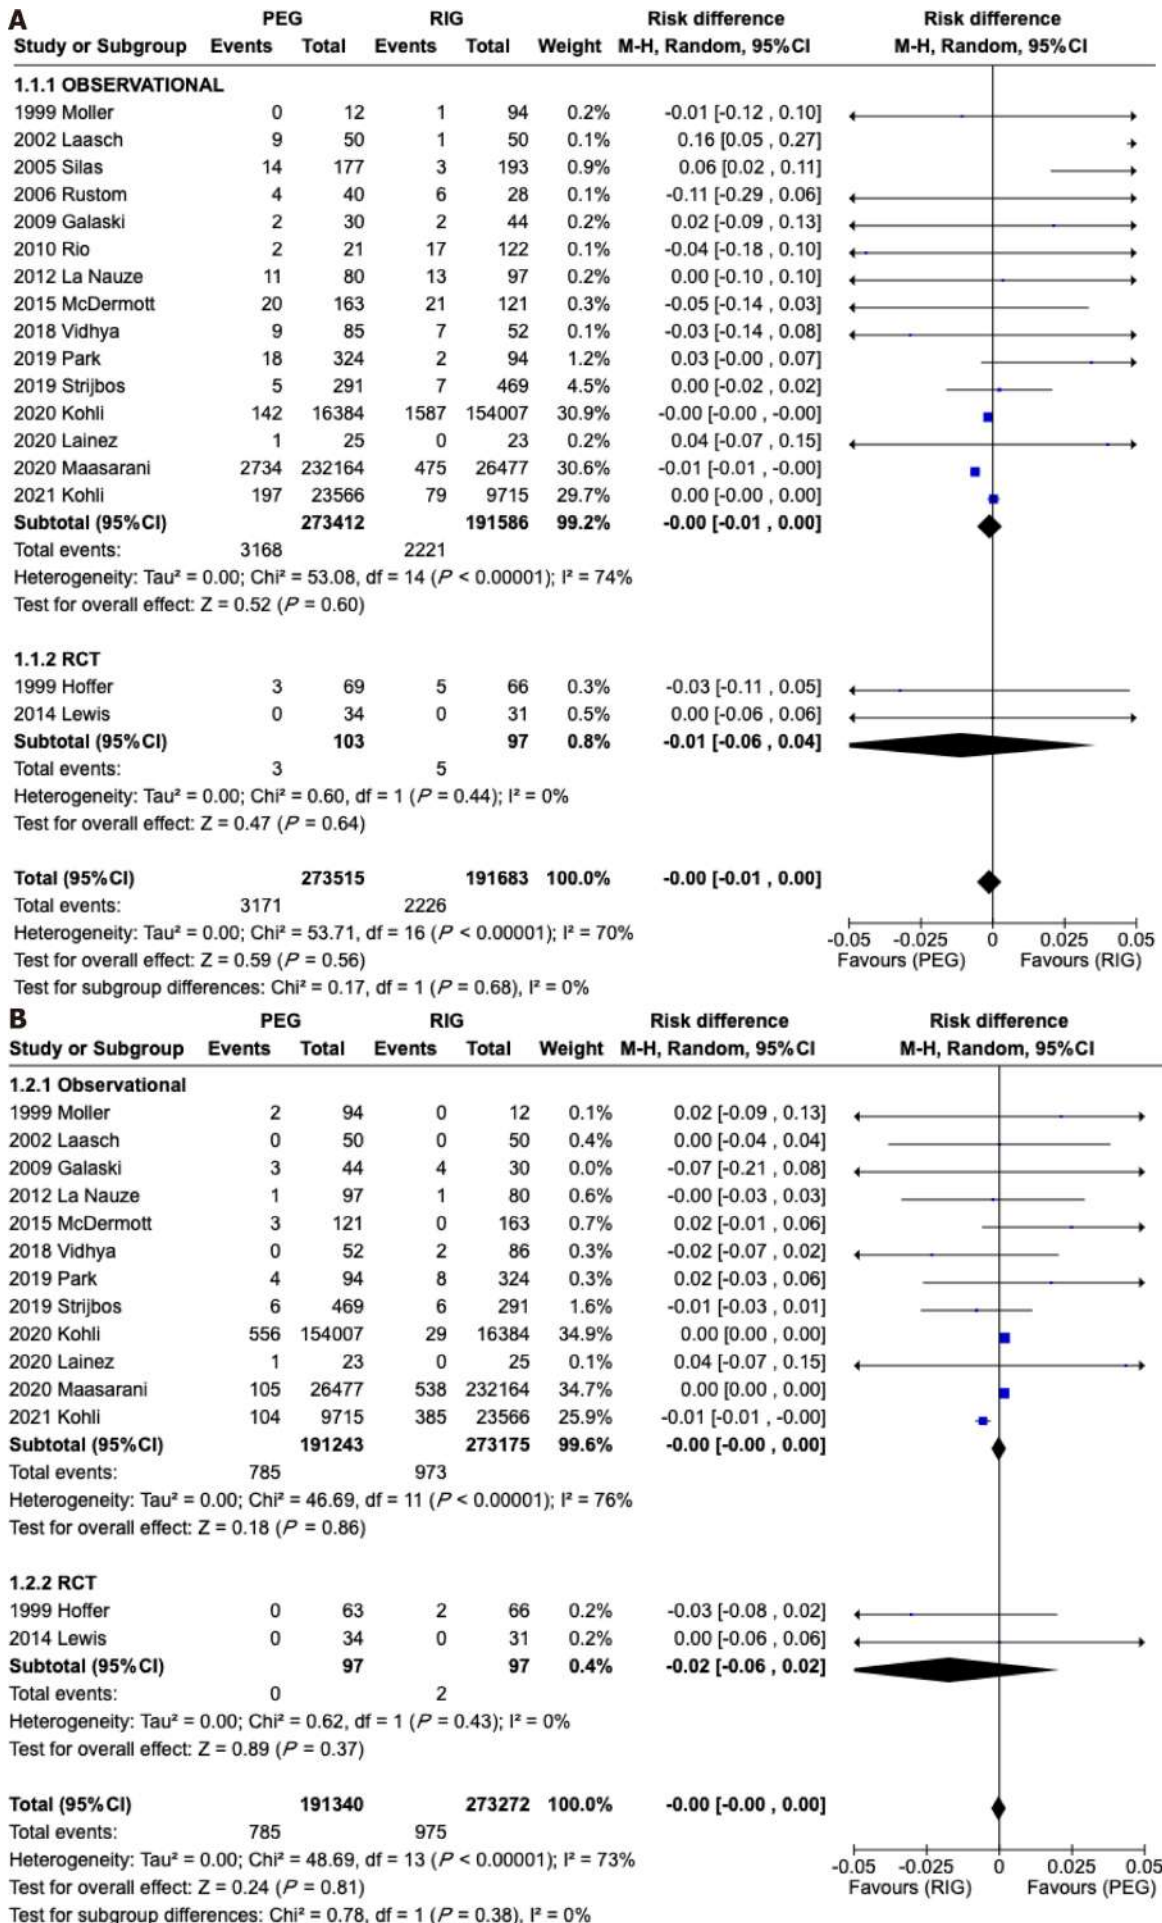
A

| Study or Subgroup | PEG Events | PEG Total | RIG Events | RIG Total | Weight | Risk difference M-H, Random, 95%CI |
|---|---|---|---|---|---|---|
| **1.1.1 OBSERVATIONAL** | | | | | | |
| 1999 Moller | 0 | 12 | 1 | 94 | 0.2% | -0.01 [-0.12 , 0.10] |
| 2002 Laasch | 9 | 50 | 1 | 50 | 0.1% | 0.16 [0.05 , 0.27] |
| 2005 Silas | 14 | 177 | 3 | 193 | 0.9% | 0.06 [0.02 , 0.11] |
| 2006 Rustom | 4 | 40 | 6 | 28 | 0.1% | -0.11 [-0.29 , 0.06] |
| 2009 Galaski | 2 | 30 | 2 | 44 | 0.2% | 0.02 [-0.09 , 0.13] |
| 2010 Rio | 2 | 21 | 17 | 122 | 0.1% | -0.04 [-0.18 , 0.10] |
| 2012 La Nauze | 11 | 80 | 13 | 97 | 0.2% | 0.00 [-0.10 , 0.10] |
| 2015 McDermott | 20 | 163 | 21 | 121 | 0.3% | -0.05 [-0.14 , 0.03] |
| 2018 Vidhya | 9 | 85 | 7 | 52 | 0.1% | -0.03 [-0.14 , 0.08] |
| 2019 Park | 18 | 324 | 2 | 94 | 1.2% | 0.03 [-0.00 , 0.07] |
| 2019 Strijbos | 5 | 291 | 7 | 469 | 4.5% | 0.00 [-0.02 , 0.02] |
| 2020 Kohli | 142 | 16384 | 1587 | 154007 | 30.9% | -0.00 [-0.00 , -0.00] |
| 2020 Lainez | 1 | 25 | 0 | 23 | 0.2% | 0.04 [-0.07 , 0.15] |
| 2020 Maasarani | 2734 | 232164 | 475 | 26477 | 30.6% | -0.01 [-0.01 , -0.00] |
| 2021 Kohli | 197 | 23566 | 79 | 9715 | 29.7% | 0.00 [-0.00 , 0.00] |
| **Subtotal (95%CI)** | | **273412** | | **191586** | **99.2%** | **-0.00 [-0.01 , 0.00]** |
| Total events: | 3168 | | 2221 | | | |

Heterogeneity: Tau² = 0.00; Chi² = 53.08, df = 14 ($P$ < 0.00001); I² = 74%
Test for overall effect: Z = 0.52 ($P$ = 0.60)

| Study or Subgroup | PEG Events | PEG Total | RIG Events | RIG Total | Weight | Risk difference |
|---|---|---|---|---|---|---|
| **1.1.2 RCT** | | | | | | |
| 1999 Hoffer | 3 | 69 | 5 | 66 | 0.3% | -0.03 [-0.11 , 0.05] |
| 2014 Lewis | 0 | 34 | 0 | 31 | 0.5% | 0.00 [-0.06 , 0.06] |
| **Subtotal (95%CI)** | | **103** | | **97** | **0.8%** | **-0.01 [-0.06 , 0.04]** |
| Total events: | 3 | | 5 | | | |

Heterogeneity: Tau² = 0.00; Chi² = 0.60, df = 1 ($P$ = 0.44); I² = 0%
Test for overall effect: Z = 0.47 ($P$ = 0.64)

**Total (95%CI)** **273515** **191683** **100.0%** **-0.00 [-0.01 , 0.00]**
Total events: 3171 2226
Heterogeneity: Tau² = 0.00; Chi² = 53.71, df = 16 ($P$ < 0.00001); I² = 70%
Test for overall effect: Z = 0.59 ($P$ = 0.56)
Test for subgroup differences: Chi² = 0.17, df = 1 ($P$ = 0.68), I² = 0%

-0.05 -0.025 0 0.025 0.05
Favours (PEG) Favours (RIG)

B

| Study or Subgroup | PEG Events | PEG Total | RIG Events | RIG Total | Weight | Risk difference M-H, Random, 95%CI |
|---|---|---|---|---|---|---|
| **1.2.1 Observational** | | | | | | |
| 1999 Moller | 2 | 94 | 0 | 12 | 0.1% | 0.02 [-0.09 , 0.13] |
| 2002 Laasch | 0 | 50 | 0 | 50 | 0.4% | 0.00 [-0.04 , 0.04] |
| 2009 Galaski | 3 | 44 | 4 | 30 | 0.0% | -0.07 [-0.21 , 0.08] |
| 2012 La Nauze | 1 | 97 | 1 | 80 | 0.6% | -0.00 [-0.03 , 0.03] |
| 2015 McDermott | 3 | 121 | 0 | 163 | 0.7% | 0.02 [-0.01 , 0.06] |
| 2018 Vidhya | 0 | 52 | 2 | 86 | 0.3% | -0.02 [-0.07 , 0.02] |
| 2019 Park | 4 | 94 | 8 | 324 | 0.3% | 0.02 [-0.03 , 0.06] |
| 2019 Strijbos | 6 | 469 | 6 | 291 | 1.6% | -0.01 [-0.03 , 0.01] |
| 2020 Kohli | 556 | 154007 | 29 | 16384 | 34.9% | 0.00 [0.00 , 0.00] |
| 2020 Lainez | 1 | 23 | 0 | 25 | 0.1% | 0.04 [-0.07 , 0.15] |
| 2020 Maasarani | 105 | 26477 | 538 | 232164 | 34.7% | 0.00 [0.00 , 0.00] |
| 2021 Kohli | 104 | 9715 | 385 | 23566 | 25.9% | -0.01 [-0.01 , -0.00] |
| **Subtotal (95%CI)** | | **191243** | | **273175** | **99.6%** | **-0.00 [-0.00 , 0.00]** |
| Total events: | 785 | | 973 | | | |

Heterogeneity: Tau² = 0.00; Chi² = 46.69, df = 11 ($P$ < 0.00001); I² = 76%
Test for overall effect: Z = 0.18 ($P$ = 0.86)

| Study or Subgroup | PEG Events | PEG Total | RIG Events | RIG Total | Weight | Risk difference |
|---|---|---|---|---|---|---|
| **1.2.2 RCT** | | | | | | |
| 1999 Hoffer | 0 | 63 | 2 | 66 | 0.2% | -0.03 [-0.08 , 0.02] |
| 2014 Lewis | 0 | 34 | 0 | 31 | 0.2% | 0.00 [-0.06 , 0.06] |
| **Subtotal (95%CI)** | | **97** | | **97** | **0.4%** | **-0.02 [-0.06 , 0.02]** |
| Total events: | 0 | | 2 | | | |

Heterogeneity: Tau² = 0.00; Chi² = 0.62, df = 1 ($P$ = 0.43); I² = 0%
Test for overall effect: Z = 0.89 ($P$ = 0.37)

**Total (95%CI)** **191340** **273272** **100.0%** **-0.00 [-0.00 , 0.00]**
Total events: 785 975
Heterogeneity: Tau² = 0.00; Chi² = 48.69, df = 13 ($P$ < 0.00001); I² = 73%
Test for overall effect: Z = 0.24 ($P$ = 0.81)
Test for subgroup differences: Chi² = 0.78, df = 1 ($P$ = 0.38), I² = 0%

-0.05 -0.025 0 0.025 0.05
Favours (RIG) Favours (PEG)